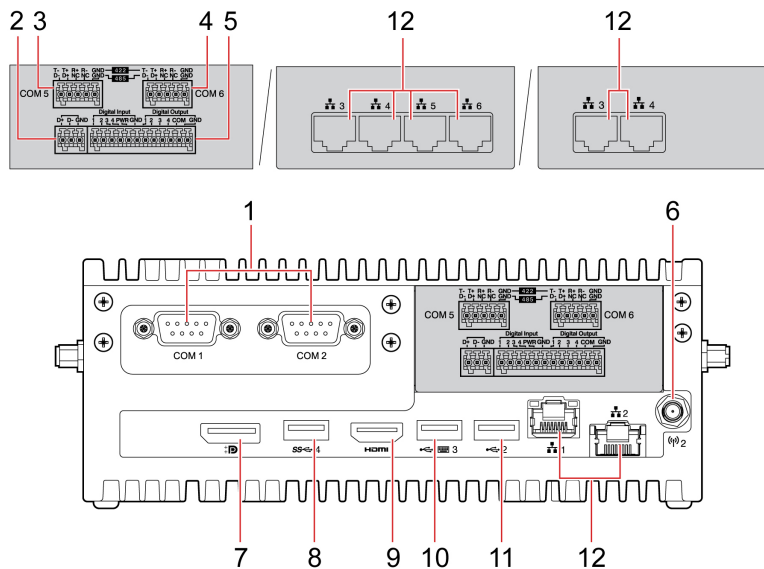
2 3 4 5

T- T+ R+ R- GND 422 T- T+ R+ R- GND
D- D+ NC NC GND 485 D- D+ NC NC GND

COM 5 COM 6

Digital Input Digital Output
D+ D- GND 1 2 3 4 PWR GND 1 2 3 4 COM GND

12

3 4 5 6

12

3 4

1

6

COM 5 COM 6

Digital Input Digital Output
D+ D- GND 1 2 3 4 PWR GND 1 2 3 4 COM GND

COM 1 COM 2

4 HDMI 3 2 1 2 2

7 8 9 10 11 12